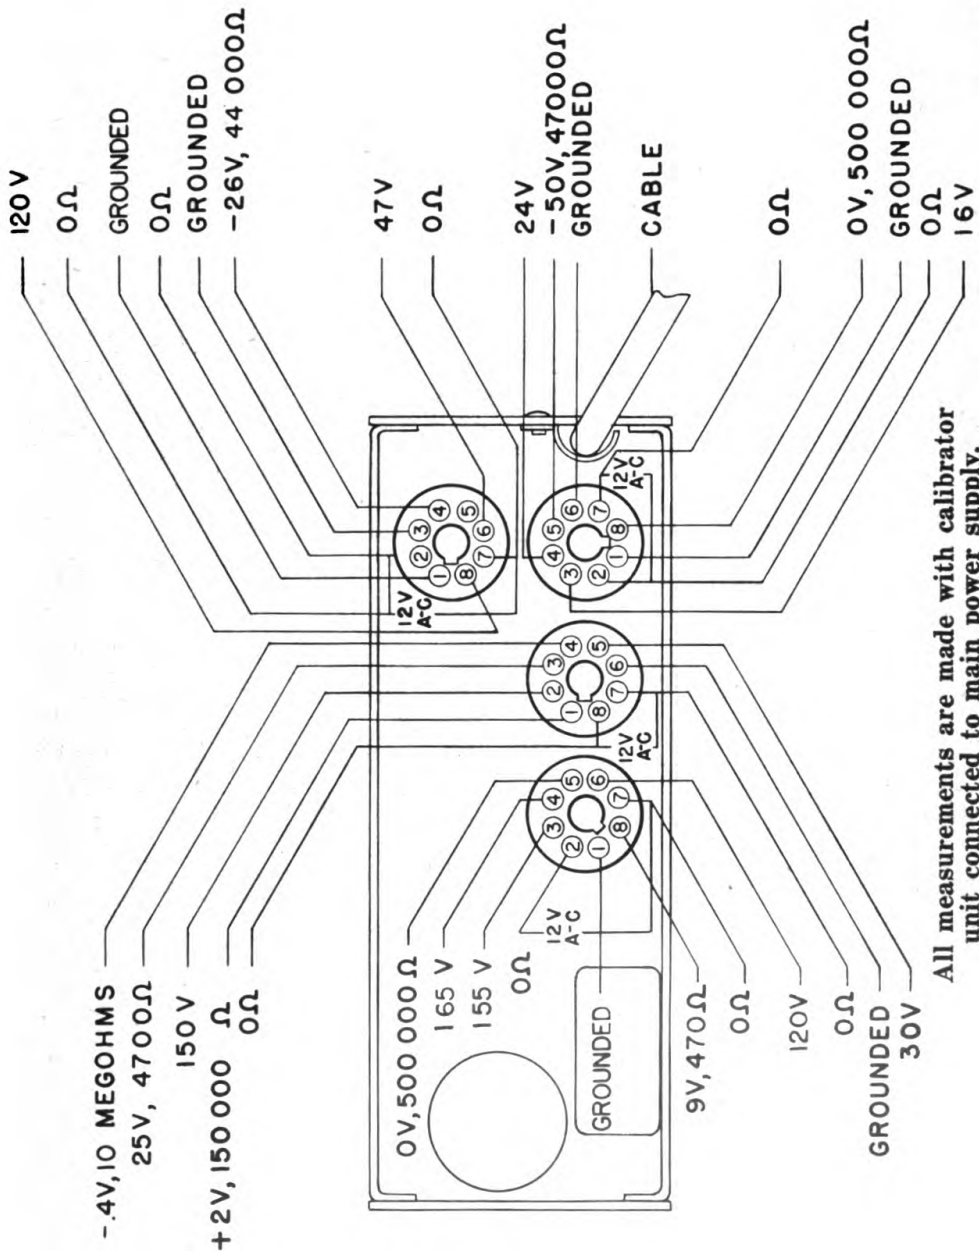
120 V
0 Ω
GROUNDED
0 Ω
GROUNDED
-26V, 44 000 Ω
47 V
0 Ω
24 V
-50V, 47000 Ω
GROUNDED
CABLE
0 Ω
0 V, 500 000 Ω
GROUNDED
0 Ω
16 V

-.4V, 10 MEGOHMS
25 V, 4700 Ω
150 V
+2 V, 150 000 Ω
0 Ω

0 V, 500 000 Ω
165 V
155 V
0 Ω
12 V A-C
GROUNDED
9V, 470 Ω
0 Ω
120 V
0 Ω
GROUNDED
30 V

12 V A-C
12 V A-C
12 V A-C

1 2 3 4 5 6 7 8
1 2 3 4 5 6 7 8
1 2 3 4 5 6 7 8
1 2 3 4 5 6 7 8

All measurements are made with calibrator unit connected to main power supply.